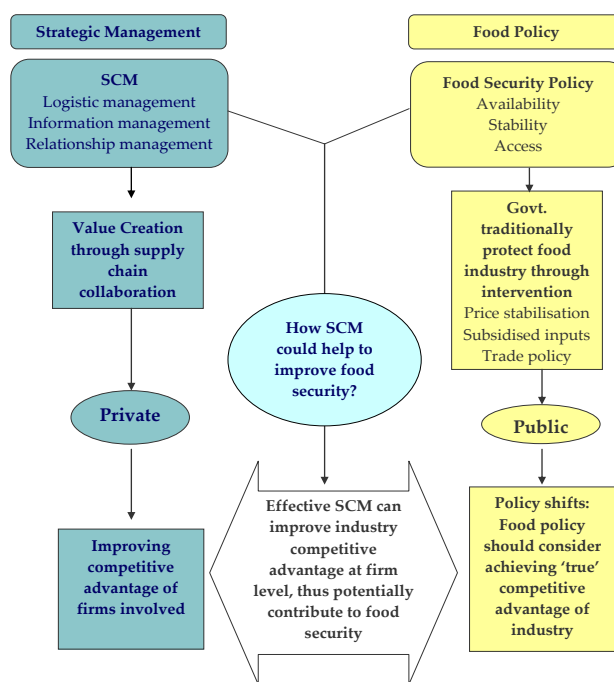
Strategic Management

SCM
Logistic management
Information management
Relationship management

Value Creation through supply chain collaboration

Private

Improving competitive advantage of firms involved

How SCM could help to improve food security?

Effective SCM can improve industry competitive advantage at firm level, thus potentially contribute to food security

Food Policy

Food Security Policy
Availability
Stability
Access

Govt. traditionally protect food industry through intervention
Price stabilisation
Subsidised inputs
Trade policy

Public

Policy shifts: Food policy should consider achieving 'true' competitive advantage of industry